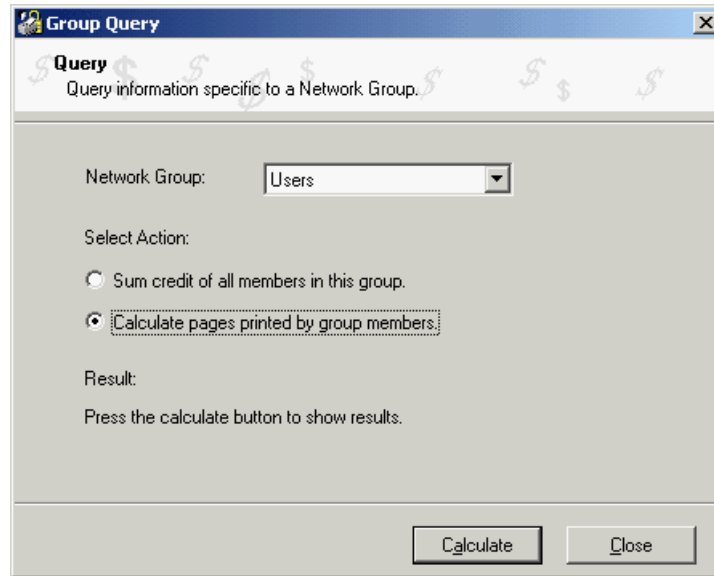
Group Query

Query
Query information specific to a Network Group.

Network Group: Users

Select Action:

Sum credit of all members in this group.

Calculate pages printed by group members.

Result:

Press the calculate button to show results.

Calculate Close